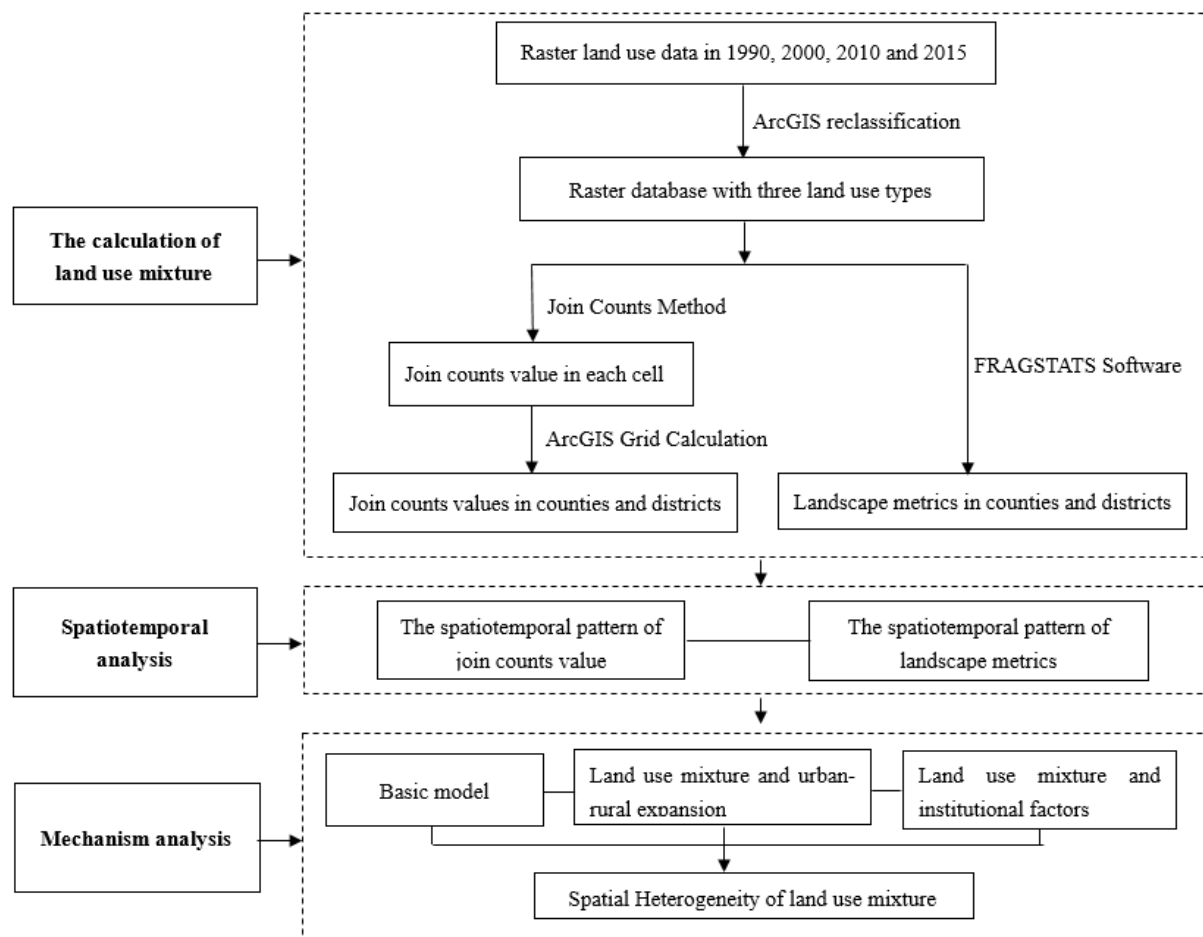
The calculation of land use mixture

Raster land use data in 1990, 2000, 2010 and 2015

ArcGIS reclassification

Raster database with three land use types

Join Counts Method

Join counts value in each cell

ArcGIS Grid Calculation

Join counts values in counties and districts

FRAGSTATS Software

Landscape metrics in counties and districts

Spatiotemporal analysis

The spatiotemporal pattern of join counts value

The spatiotemporal pattern of landscape metrics

Mechanism analysis

Basic model

Land use mixture and urban-rural expansion

Land use mixture and institutional factors

Spatial Heterogeneity of land use mixture